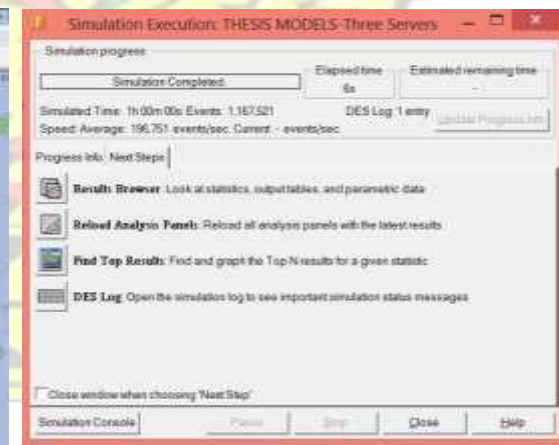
Simulation Execution: THESIS MODELS-Three Servers

Simulation progress

Simulation Completed.

Elapsed time
6s

Estimated remaining time
-

Simulated Time: 1h 00m 00s Events: 1,167,521
Speed: Average: 196,751 events/sec. Current: - events/sec

DES Log: 1 entry

Update Progress Info

Progress Info: Next Steps

Results Browser: Look at statistics, output tables, and parametric data

Reload Analysis Panels: Reload all analysis panels with the latest results

Find Top Results: Find and graph the Top N results for a given statistic

DES Log: Open the simulation log to see important simulation status messages

Close window when choosing 'Next Step'

Simulation Console

Pause

Stop

Close

Help